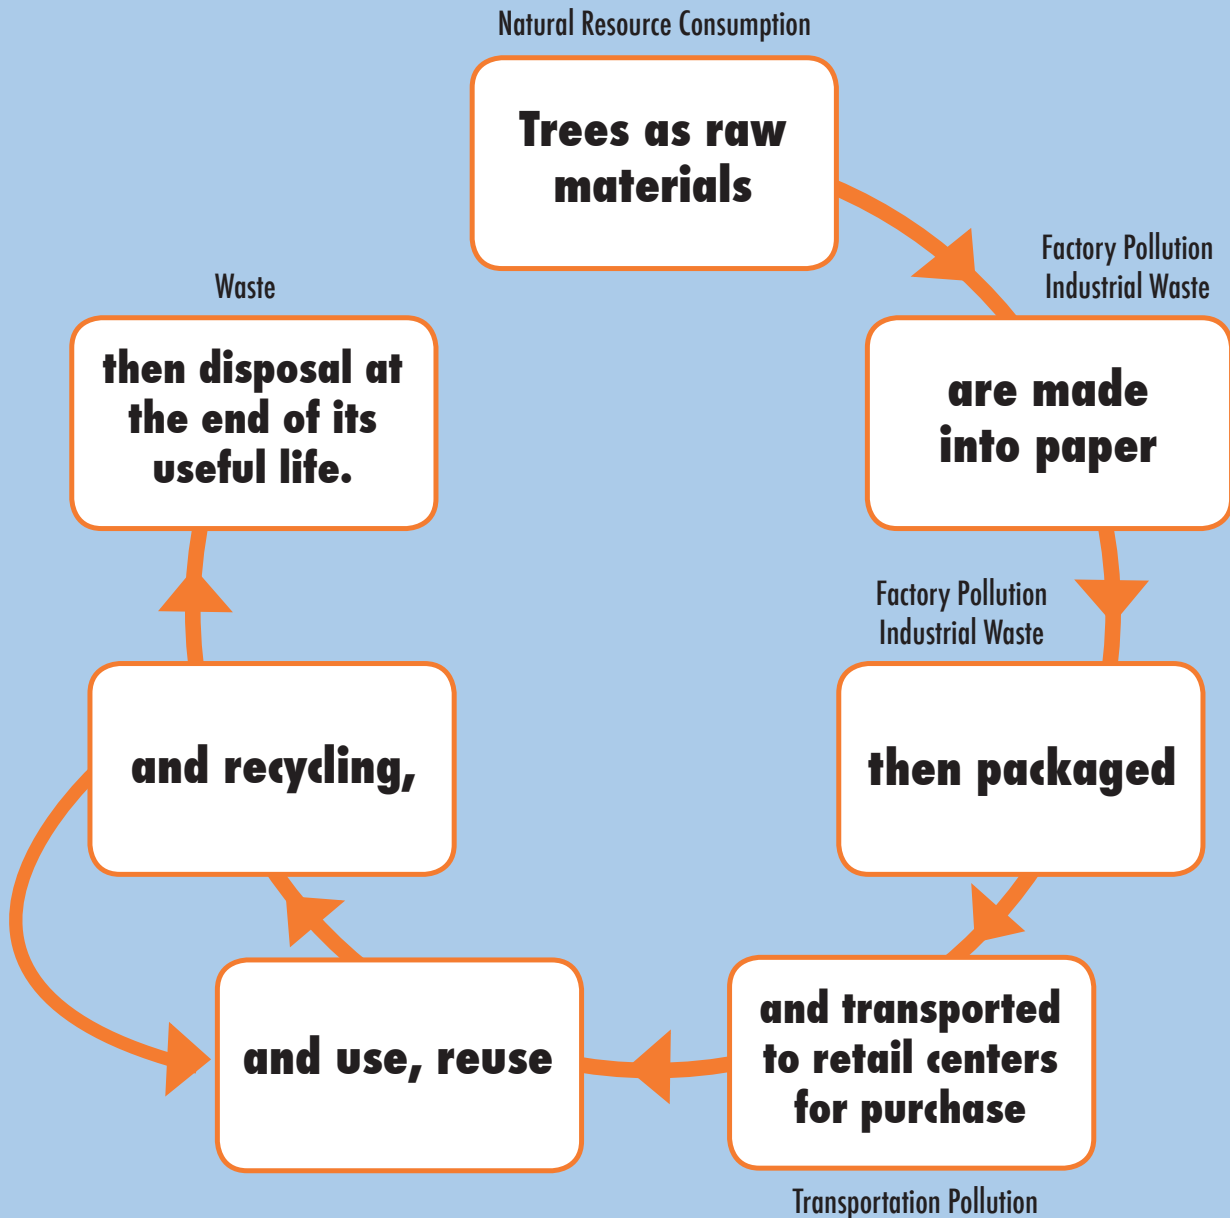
Natural Resource Consumption

Trees as raw materials

Factory Pollution
Industrial Waste

are made into paper

Factory Pollution
Industrial Waste

then packaged

and transported to retail centers for purchase

Transportation Pollution

and use, reuse

and recycling,

Waste

then disposal at the end of its useful life.